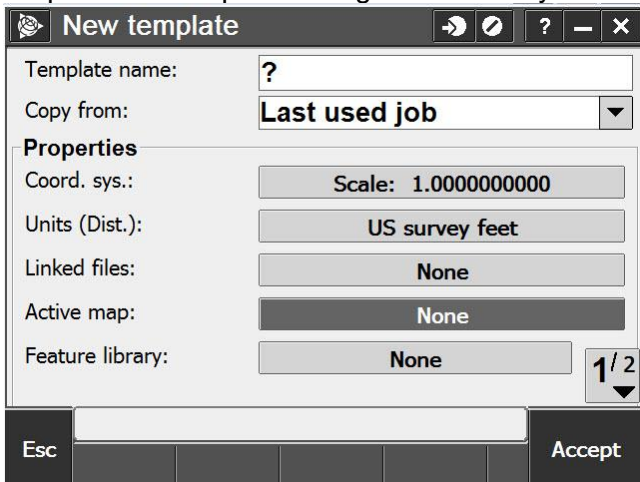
New template

?

Template name: ?

Copy from: Last used job

Properties

Coord. sys.: Scale: 1.0000000000

Units (Dist.): US survey feet

Linked files: None

Active map: None

Feature library: None

$1^{/2}$

Esc

Accept